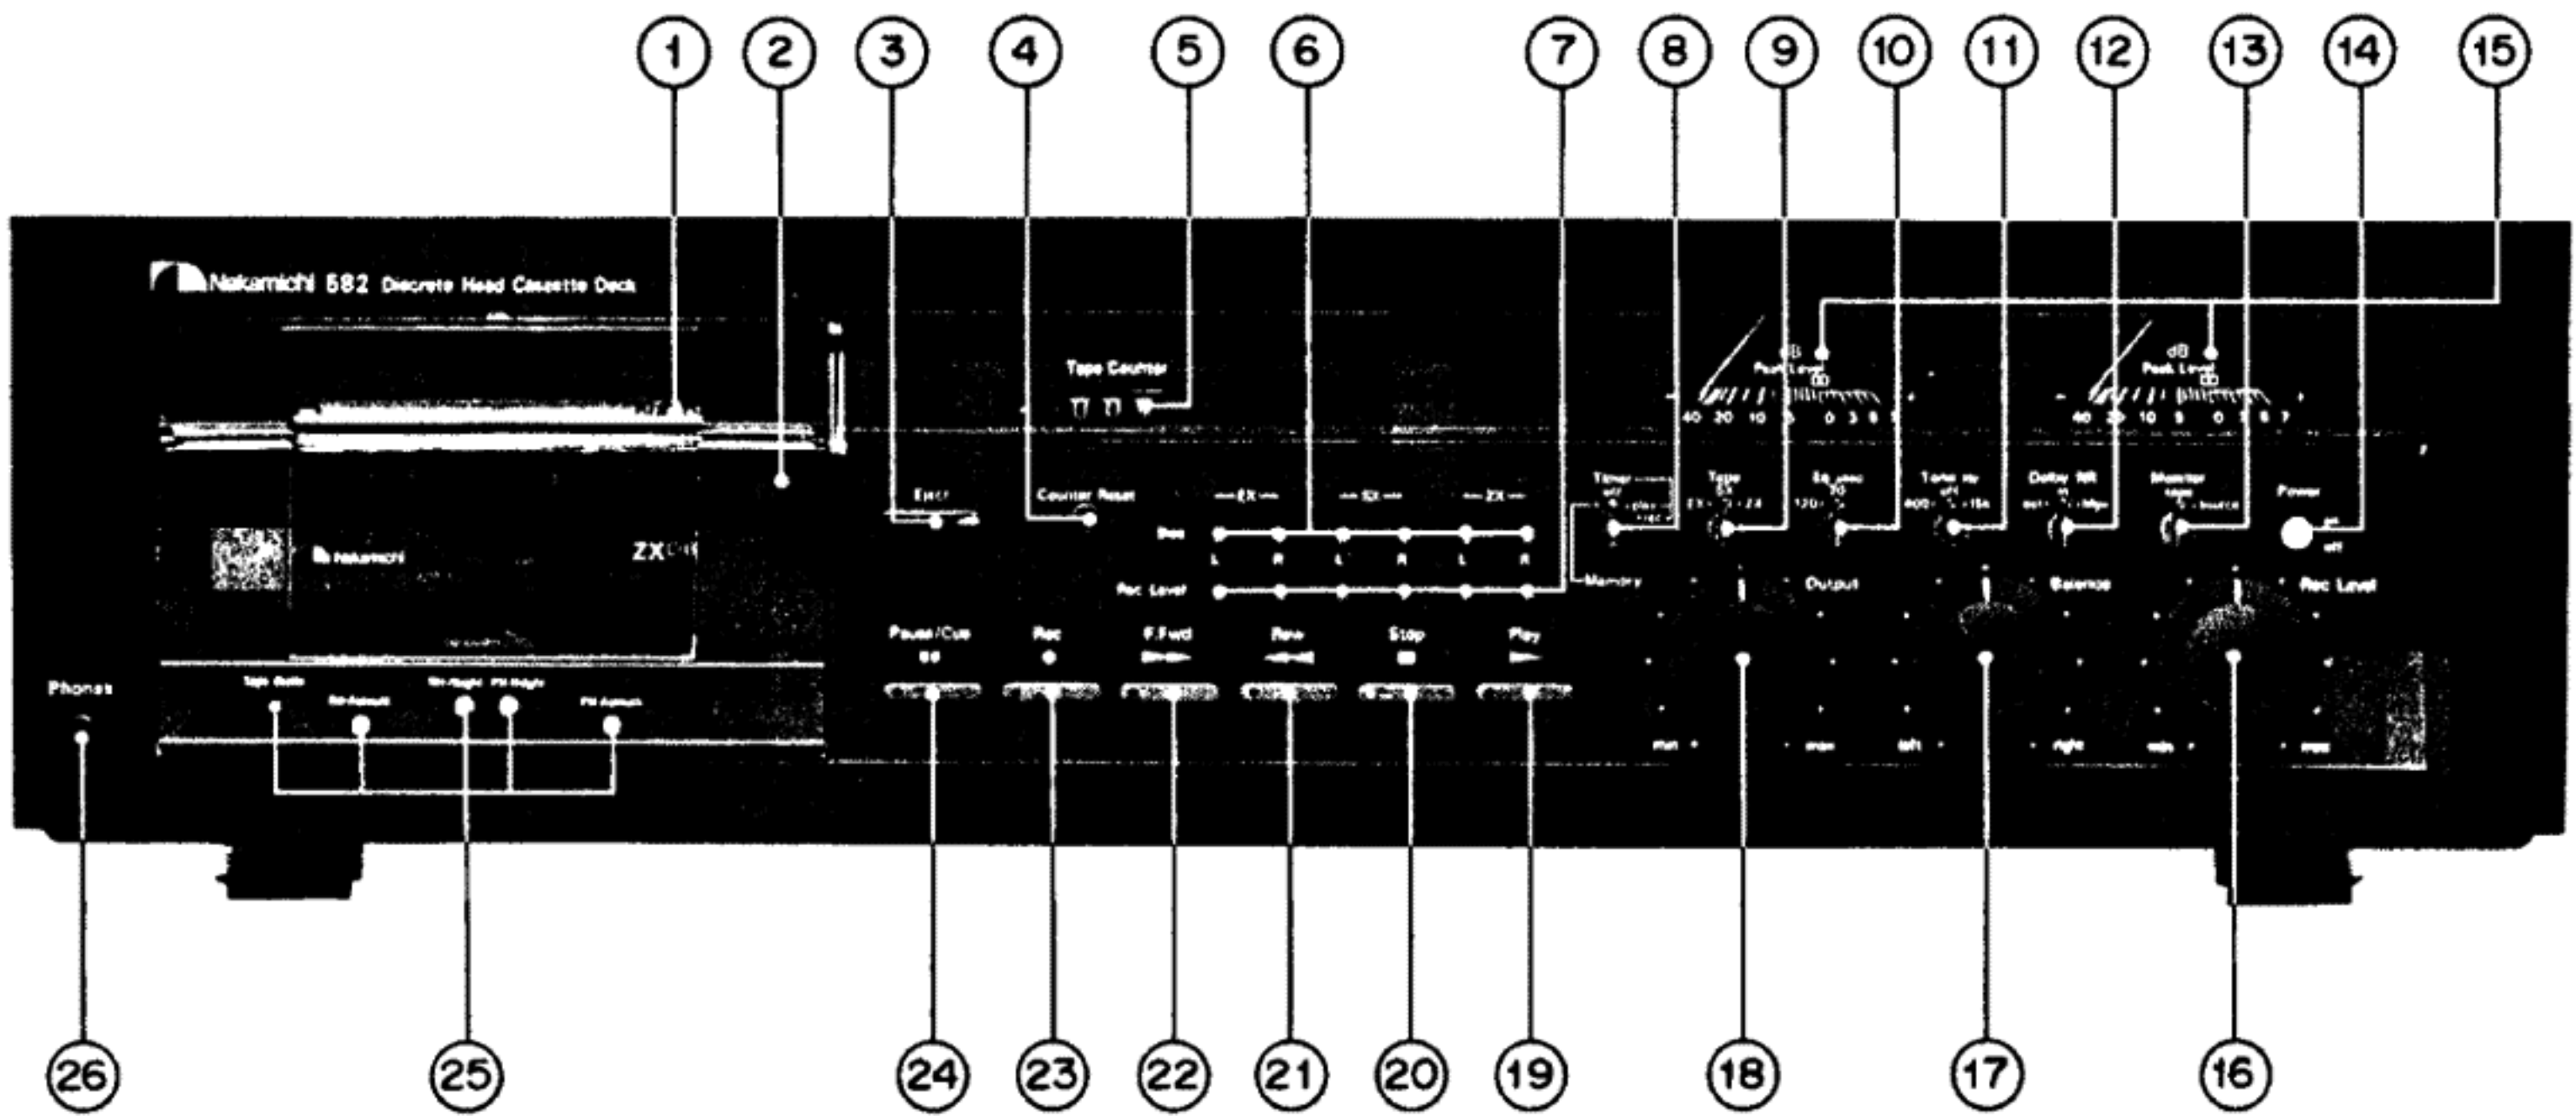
1 2 3 4 5 6 7 8 9 10 11 12 13 14 15

Nakamichi 582 Discrete Head Cassette Deck

Tape Counter

dB Peak Level

40 20 10 5 0 3 5

dB Peak Level

40 20 10 5 0 3 5 7

Eject

Counter Reset

— EX — — SX — — ZX —

Bias

L R L R L R

Rec Level

Timer

Tape

EQ

Tone Hz

Dolby NR

Monitor

Power

Memory

Output

Balance

Rec Level

Nakamichi

ZX

Phones

Tape Guide

Pause/Cue

Rec

F.Fwd

Rew

Stop

Play

min

max

left

right

min

max

26 25 24 23 22 21 20 19 18 17 16